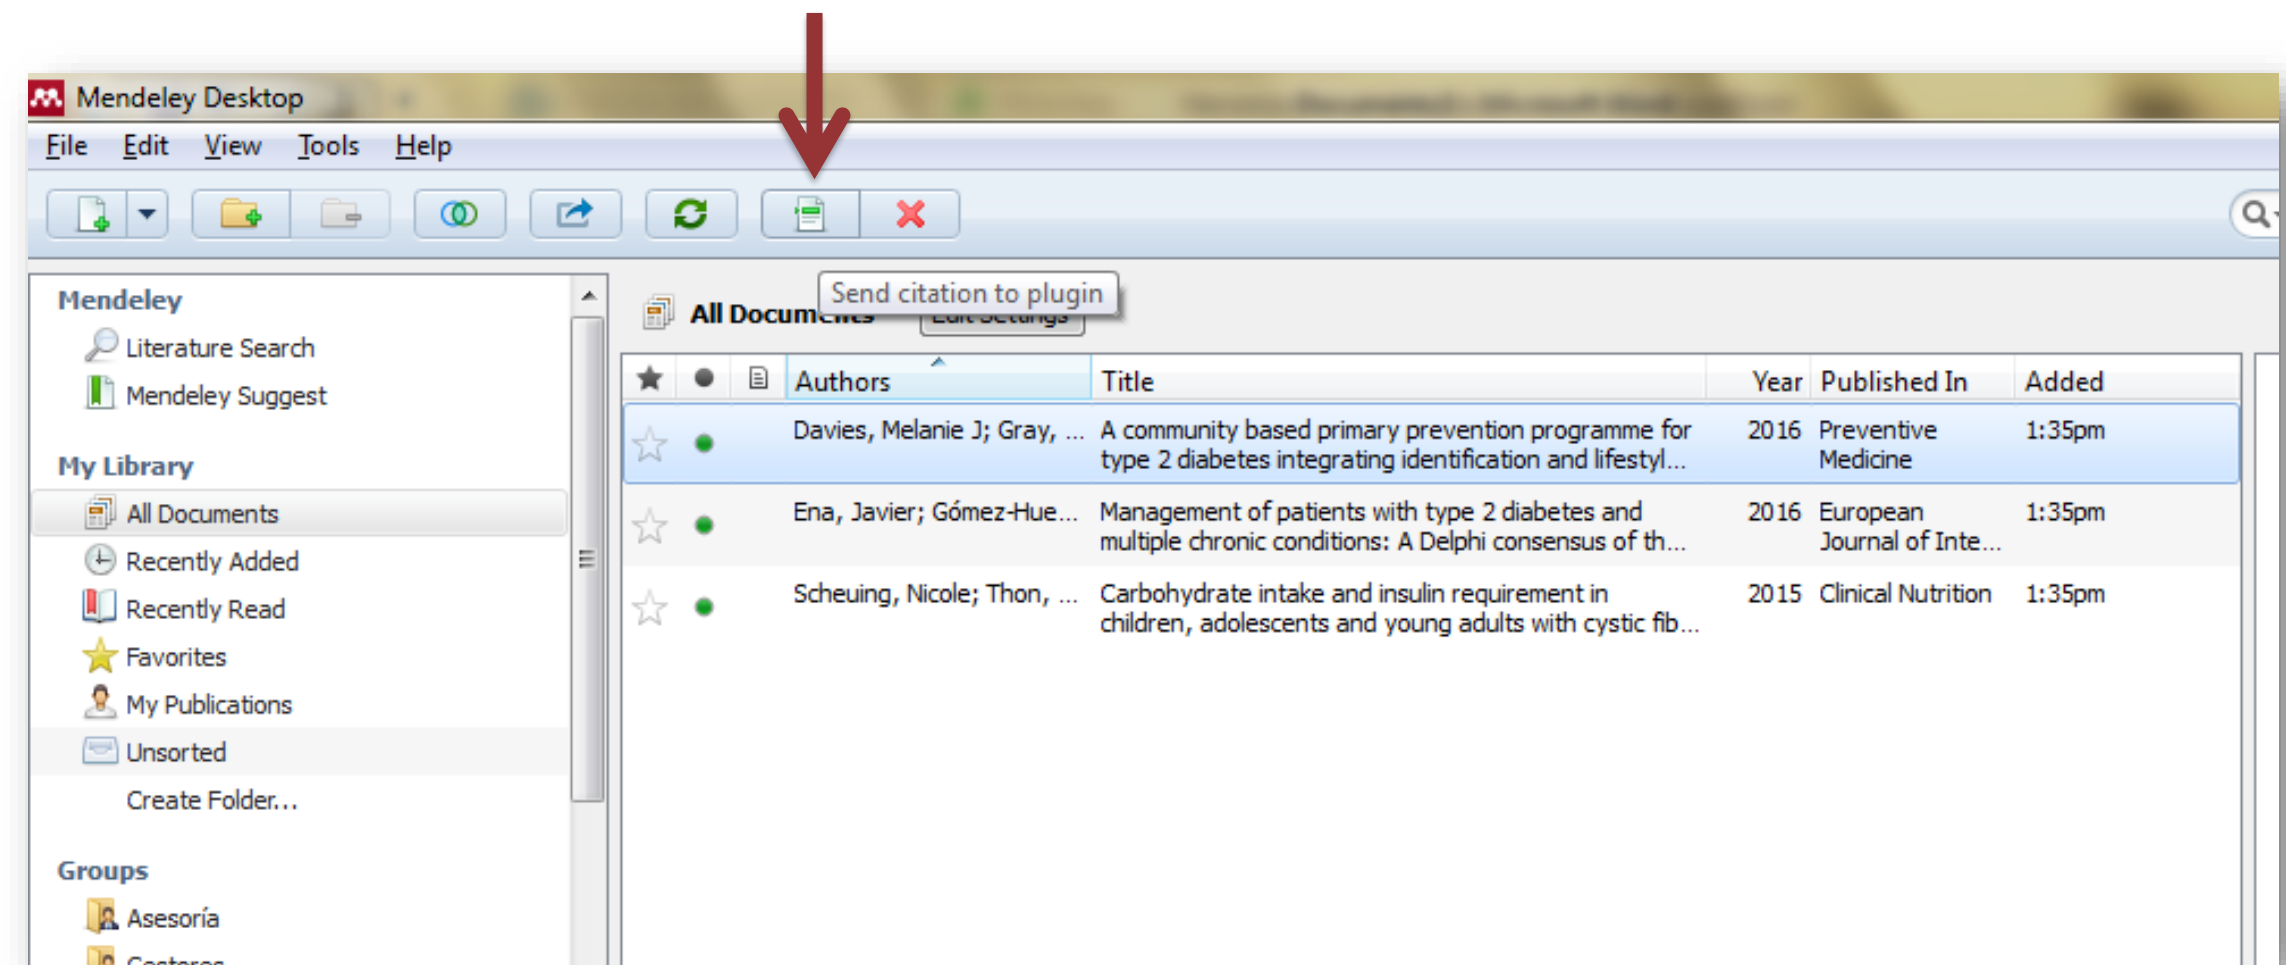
Mendeley Desktop

File Edit View Tools Help

Send citation to plugin

Mendeley
Literature Search
Mendeley Suggest

My Library
All Documents
Recently Added
Recently Read
Favorites
My Publications
Unsorted
Create Folder...

Groups
Asesoría
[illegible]

All Documents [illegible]

| | | | Authors | Title | Year | Published In | Added |
|---|---|---|---|---|---|---|---|
| | | | Davies, Melanie J; Gray, ... | A community based primary prevention programme for type 2 diabetes integrating identification and lifestyl... | 2016 | Preventive Medicine | 1:35pm |
| | | | Ena, Javier; Gómez-Hue... | Management of patients with type 2 diabetes and multiple chronic conditions: A Delphi consensus of th... | 2016 | European Journal of Inte... | 1:35pm |
| | | | Scheuing, Nicole; Thon, ... | Carbohydrate intake and insulin requirement in children, adolescents and young adults with cystic fib... | 2015 | Clinical Nutrition | 1:35pm |